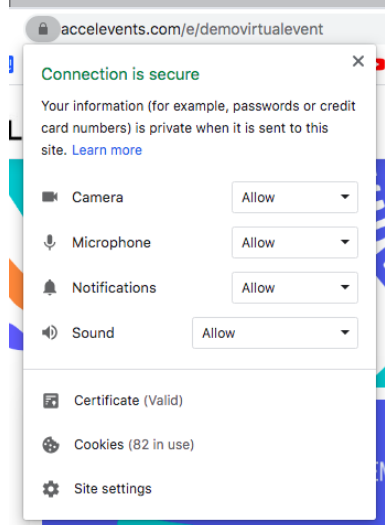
accelevents.com/e/demovirtualevent

Connection is secure

Your information (for example, passwords or credit card numbers) is private when it is sent to this site. Learn more

Camera Allow

Microphone Allow

Notifications Allow

Sound Allow

Certificate (Valid)

Cookies (82 in use)

Site settings